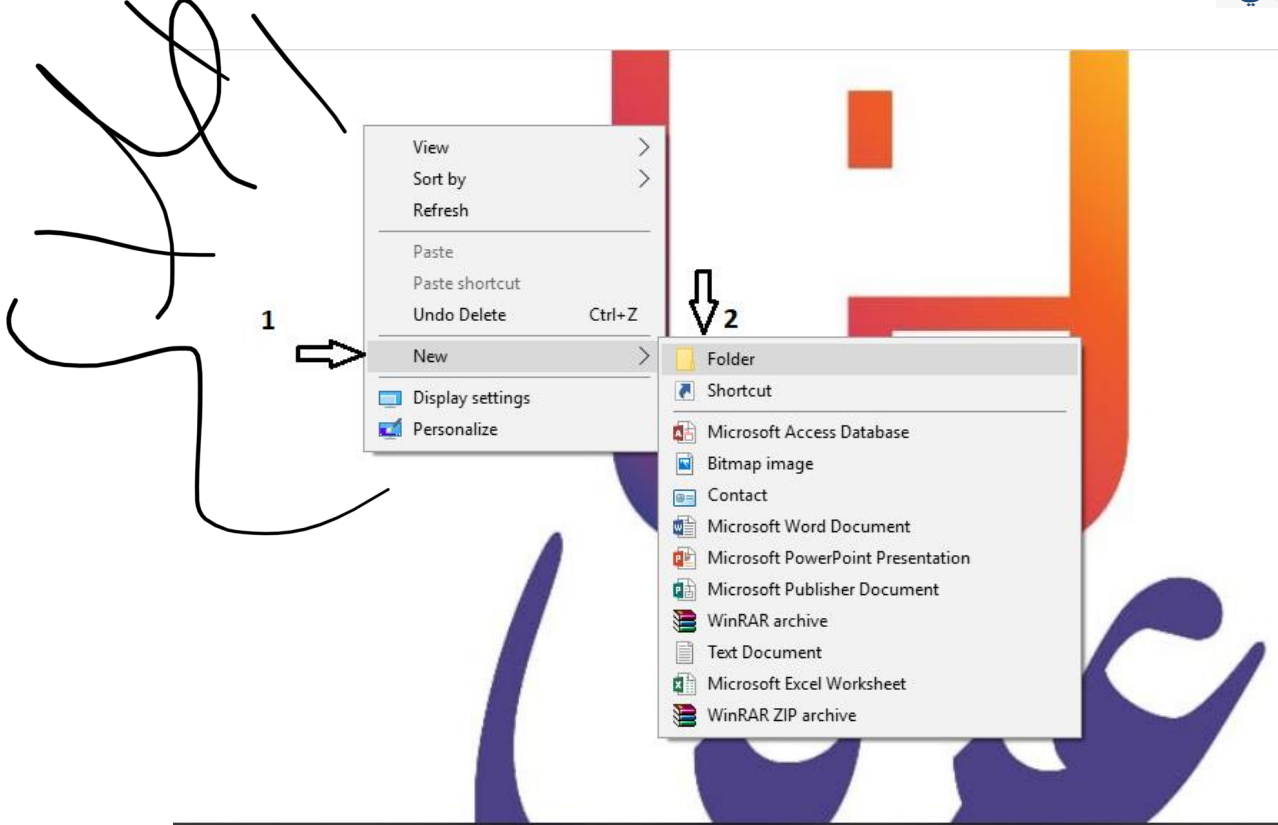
View
Sort by
Refresh
Paste
Paste shortcut
Undo Delete Ctrl+Z
1
New
Display settings
Personalize

2
Folder
Shortcut
Microsoft Access Database
Bitmap image
Contact
Microsoft Word Document
Microsoft PowerPoint Presentation
Microsoft Publisher Document
WinRAR archive
Text Document
Microsoft Excel Worksheet
WinRAR ZIP archive